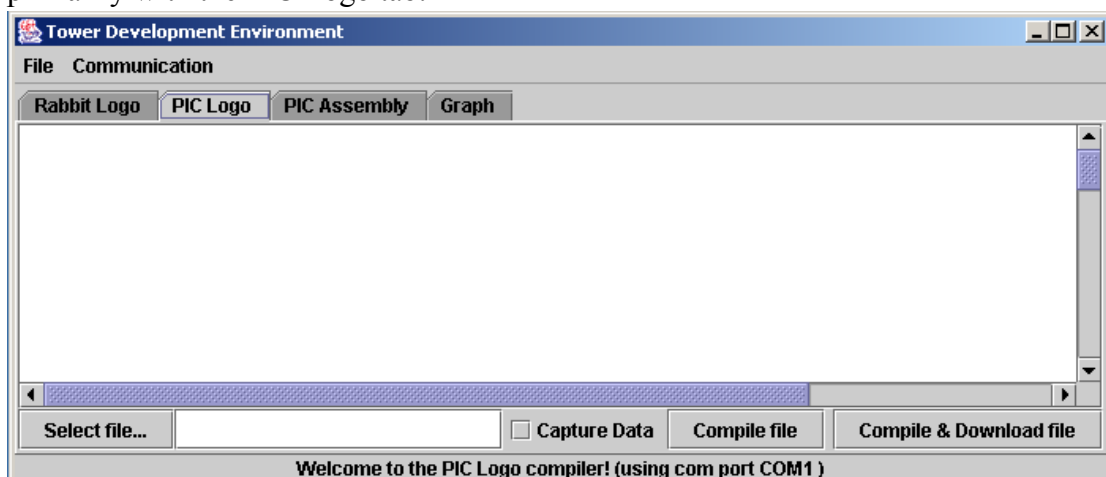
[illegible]

Tower Development Environment

File Communication

Rabbit Logo | PIC Logo | PIC Assembly | Graph

Select file...

Capture Data

Compile file

Compile & Download file

Welcome to the PIC Logo compiler! (using com port COM1 )